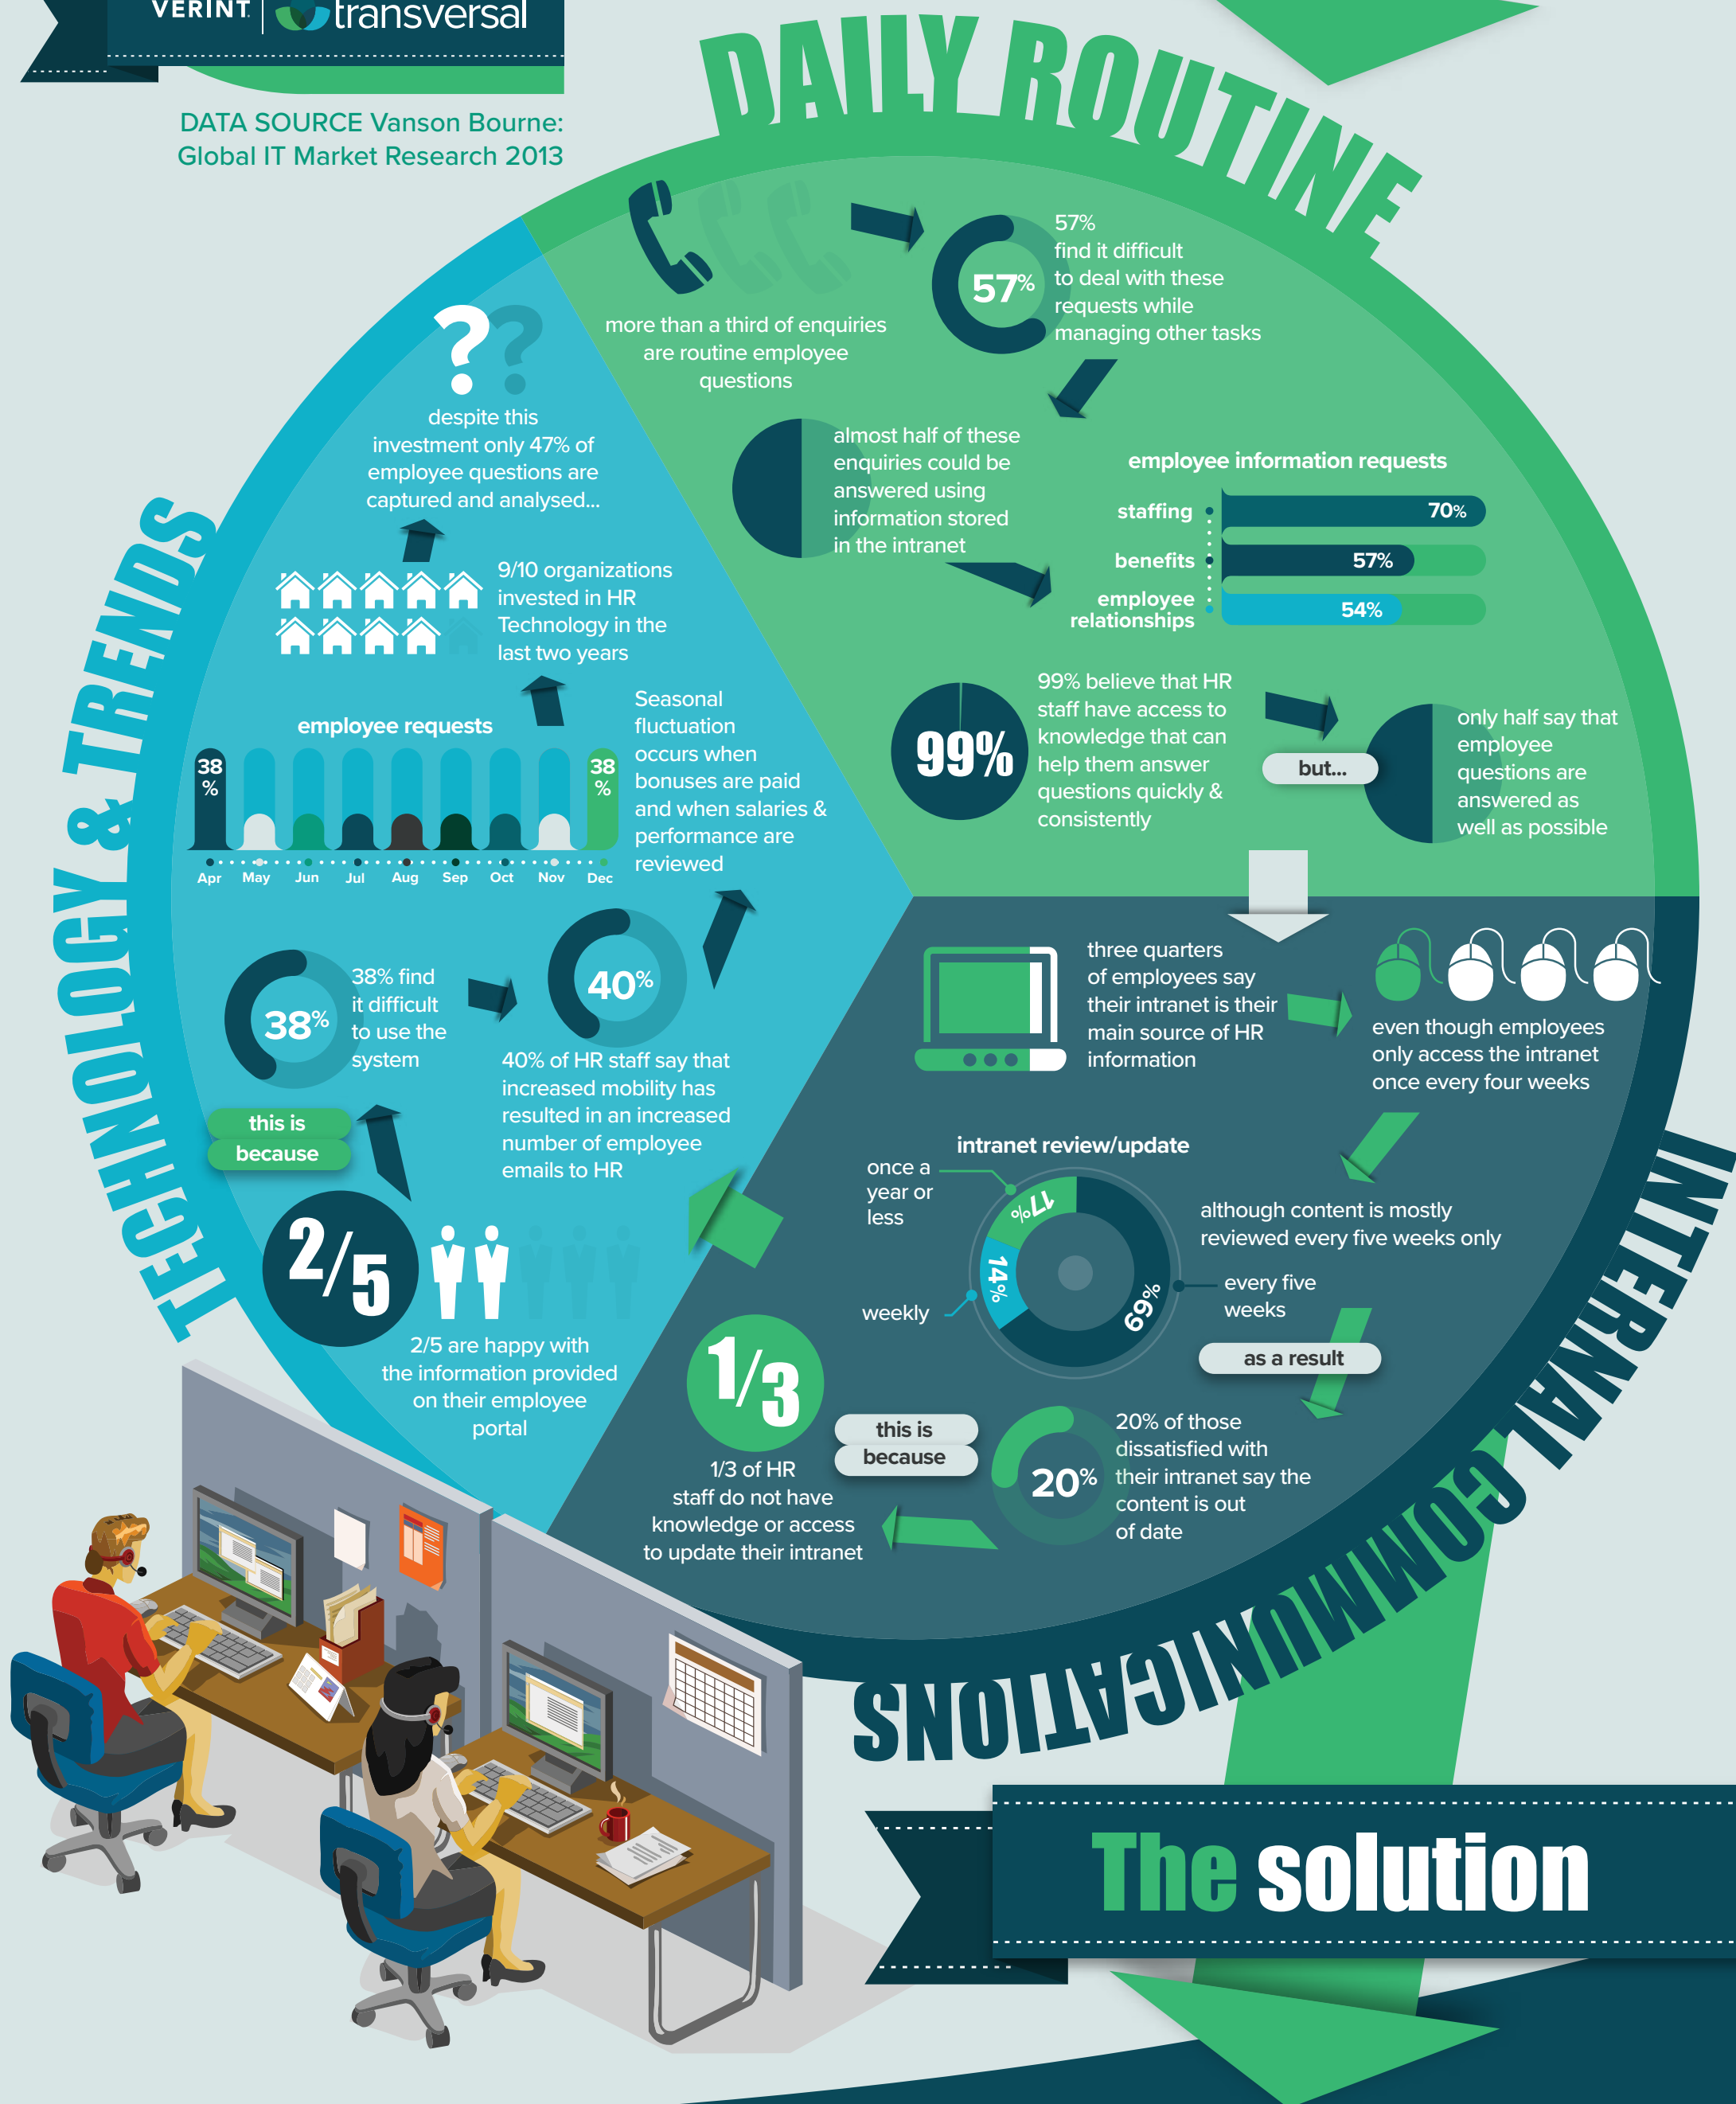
VERINT | transversal

DATA SOURCE Vanson Bourne: Global IT Market Research 2013

DAILY ROUTINE

more than a third of enquiries are routine employee questions

57%

57% find it difficult to deal with these requests while managing other tasks

almost half of these enquiries could be answered using information stored in the intranet

employee information requests

staffing 70%

benefits 57%

employee relationships 54%

99%

99% believe that HR staff have access to knowledge that can help them answer questions quickly & consistently

but...

only half say that employee questions are answered as well as possible

TECHNOLOGY & TRENDS

despite this investment only 47% of employee questions are captured and analysed...

9/10 organizations invested in HR Technology in the last two years

employee requests

38 %

38 %

Apr May Jun Jul Aug Sep Oct Nov Dec

Seasonal fluctuation occurs when bonuses are paid and when salaries & performance are reviewed

38%

38% find it difficult to use the system

this is because

40%

40% of HR staff say that increased mobility has resulted in an increased number of employee emails to HR

2/5

2/5 are happy with the information provided on their employee portal

three quarters of employees say their intranet is their main source of HR information

even though employees only access the intranet once every four weeks

intranet review/update

once a year or less

17%

14%

69%

weekly

every five weeks

although content is mostly reviewed every five weeks only

as a result

20%

20% of those dissatisfied with their intranet say the content is out of date

this is because

1/3

1/3 of HR staff do not have knowledge or access to update their intranet

INTERNAL COMMUNICATIONS

The solution